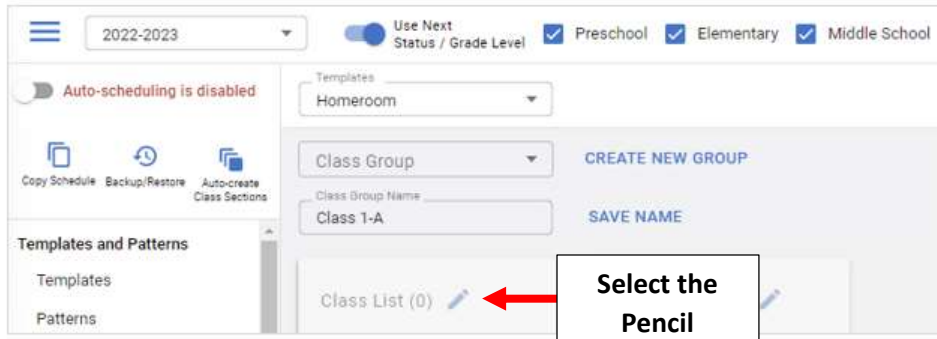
2022-2023

Use Next Status / Grade Level

Preschool

Elementary

Middle School

Auto-scheduling is disabled

Templates

Homeroom

Copy Schedule

Backup/Restore

Auto-create Class Sections

Class Group

CREATE NEW GROUP

Class Group Name

Class 1-A

SAVE NAME

Templates and Patterns

Templates

Patterns

Class List (0)

Select the Pencil